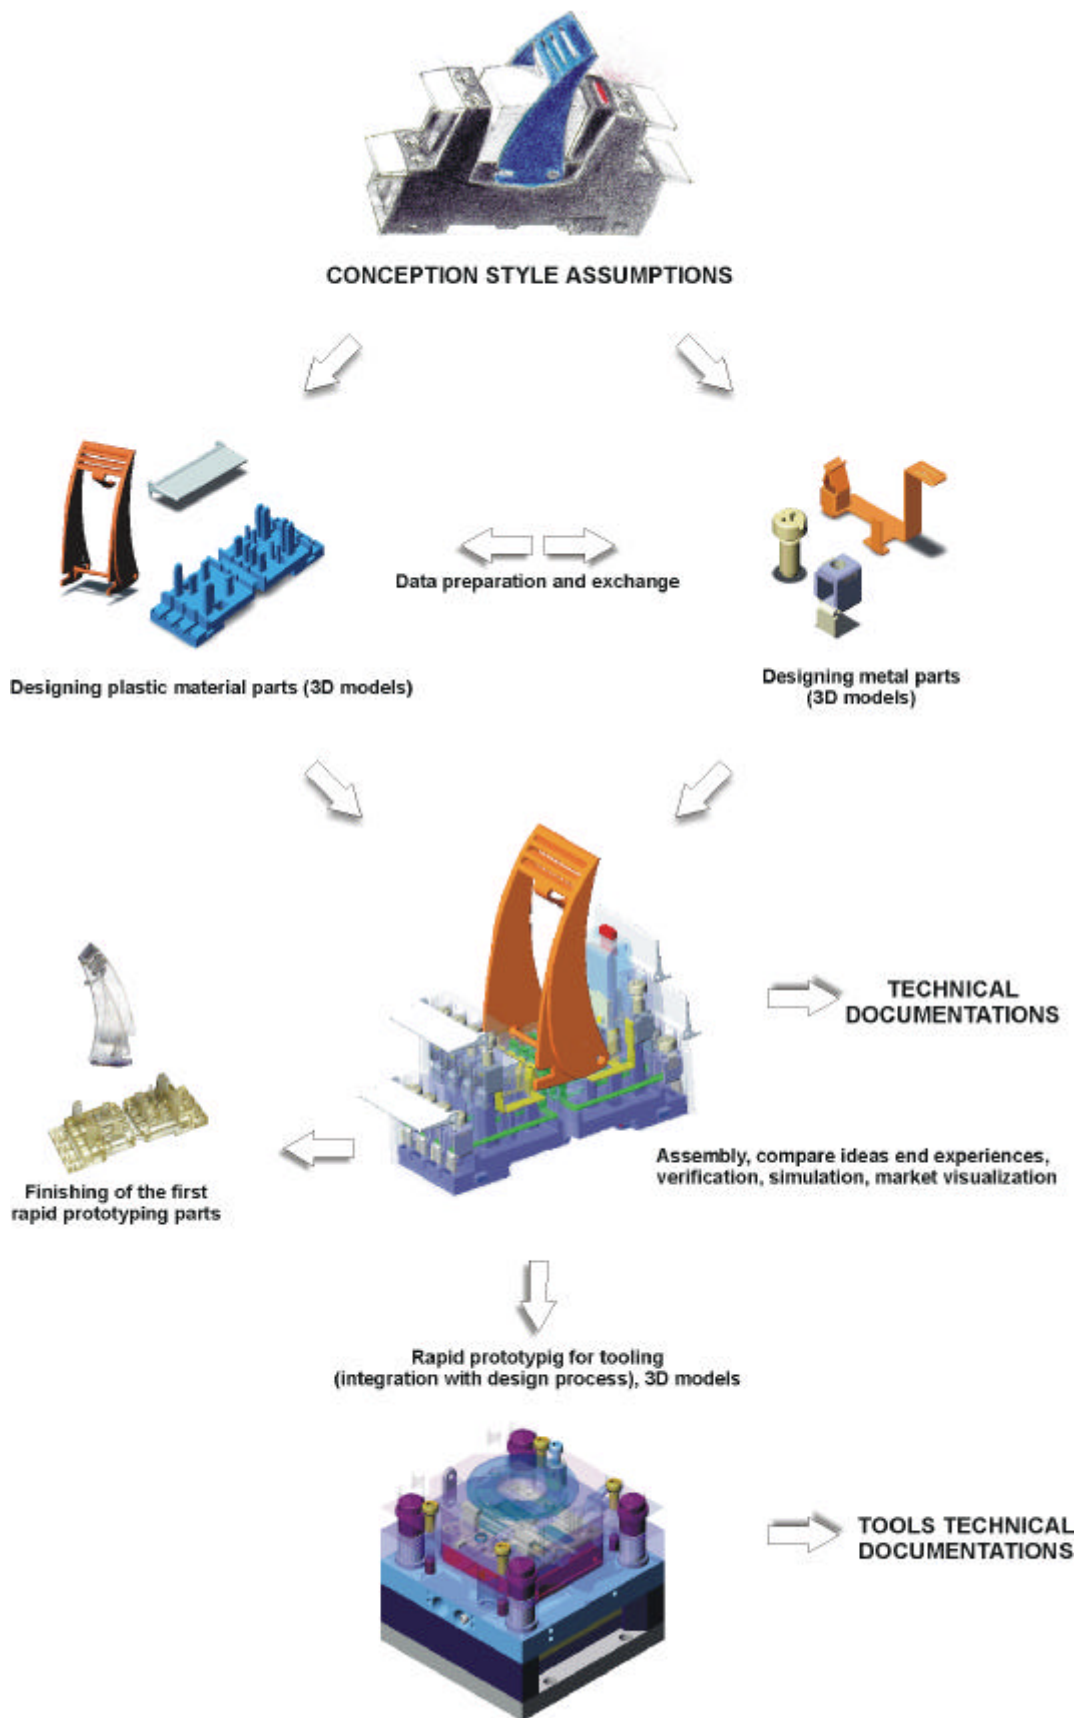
CONCEPTION STYLE ASSUMPTIONS

Data preparation and exchange

Designing plastic material parts (3D models)

Designing metal parts (3D models)

TECHNICAL DOCUMENTATIONS

Assembly, compare ideas end experiences, verification, simulation, market visualization

Finishing of the first rapid prototyping parts

Rapid prototypig for tooling (integration with design process), 3D models

TOOLS TECHNICAL DOCUMENTATIONS